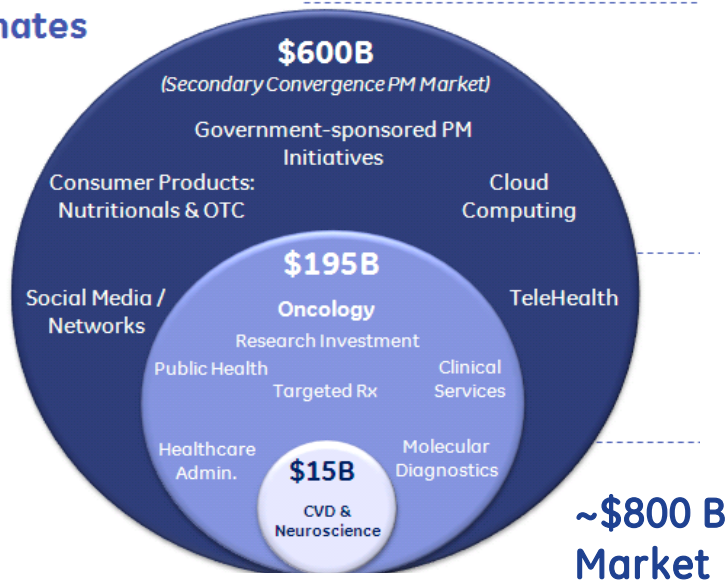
mates

$600B
(Secondary Convergence PM Market)

Government-sponsored PM Initiatives

Consumer Products: Nutritionals & OTC

Cloud Computing

Social Media / Networks

TeleHealth

$195B
Oncology
Research Investment

Public Health

Clinical Services

Targeted Rx

Healthcare Admin.

Molecular Diagnostics

$15B
CVD & Neuroscience

~$800 B
Market